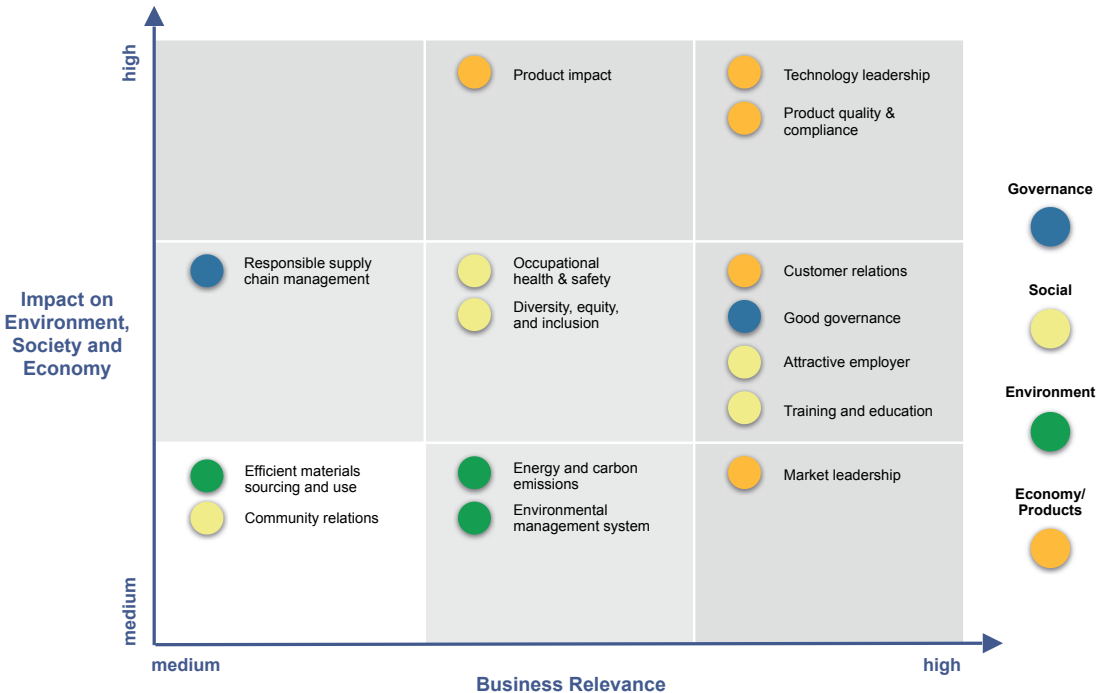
high

Impact on Environment, Society and Economy

medium

Product impact

Technology leadership

Product quality & compliance

Responsible supply chain management

Occupational health & safety

Diversity, equity, and inclusion

Customer relations

Good governance

Attractive employer

Training and education

Efficient materials sourcing and use

Community relations

Energy and carbon emissions

Environmental management system

Market leadership

medium

high

Business Relevance

Governance

Social

Environment

Economy/ Products